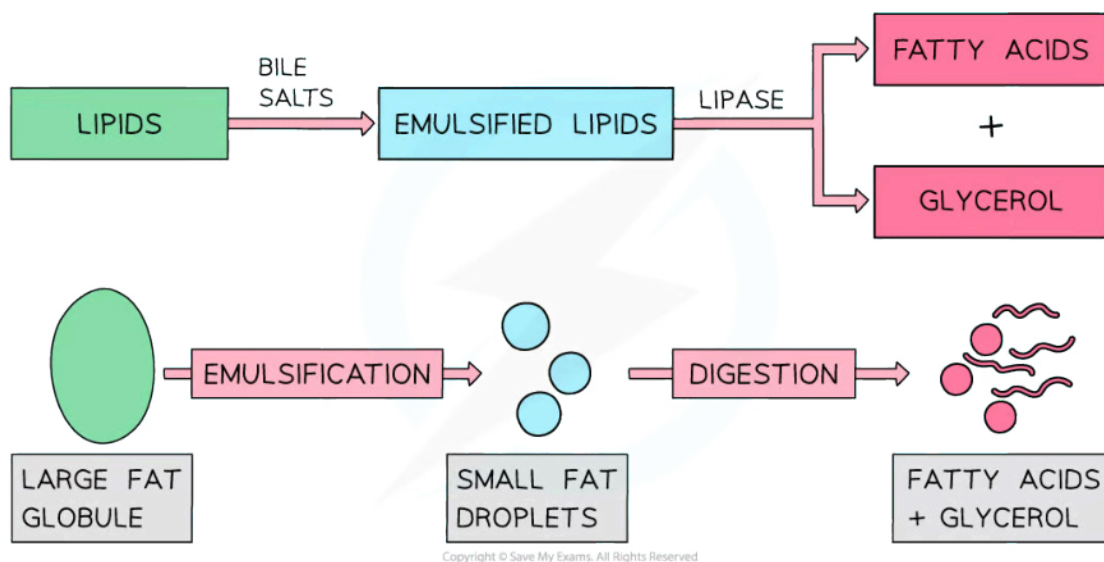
LIPIDS

BILE SALTS

EMULSIFIED LIPIDS

LIPASE

FATTY ACIDS

+

GLYCEROL

EMULSIFICATION

DIGESTION

LARGE FAT GLOBULE

SMALL FAT DROPLETS

FATTY ACIDS + GLYCEROL

Copyright © Save My Exams. All Rights Reserved